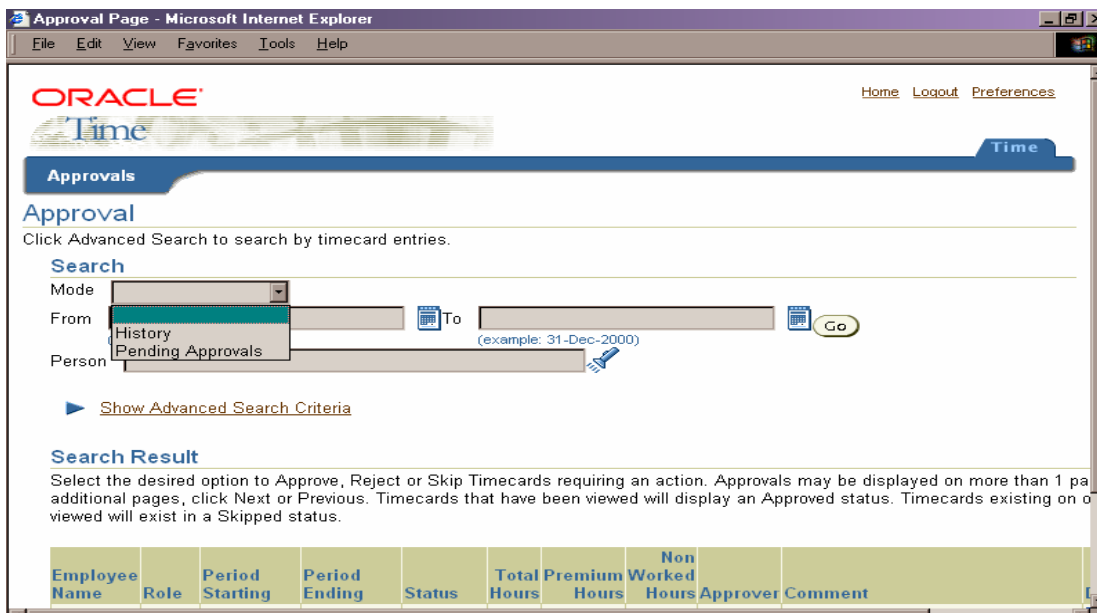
Approval Page - Microsoft Internet Explorer

File Edit View Favorites Tools Help

ORACLE

Time

Home Logout Preferences

Time

Approvals

Approval

Click Advanced Search to search by timecard entries.

Search

Mode

From

History
Pending Approvals

To

(example: 31-Dec-2000)

Go

Person

Show Advanced Search Criteria

Search Result

Select the desired option to Approve, Reject or Skip Timecards requiring an action. Approvals may be displayed on more than 1 pa additional pages, click Next or Previous. Timecards that have been viewed will display an Approved status. Timecards existing on o viewed will exist in a Skipped status.

| Employee Name | Role | Period Starting | Period Ending | Status | Total Hours | Premium Hours | Non Worked Hours | Approver | Comment |
|---|---|---|---|---|---|---|---|---|---|